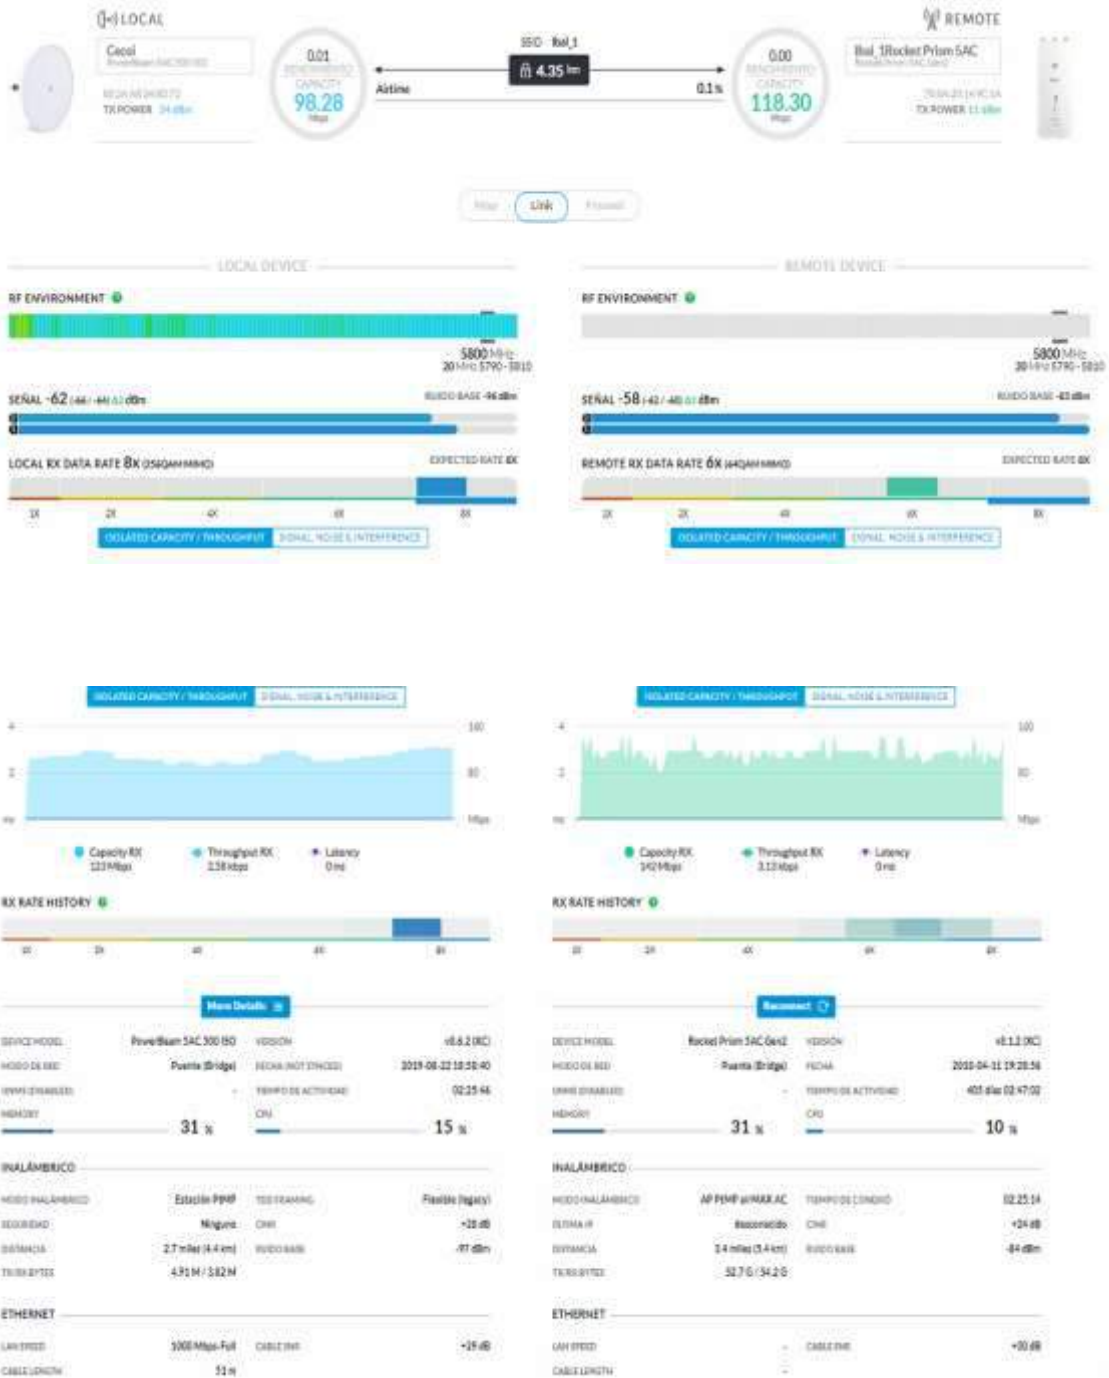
LOCAL

Cecol

TX POWER

0.01

98.28
Mbps

SSID Itel_1

4.35 km

Airtime

0.1%

0.00

118.30
Mbps

REMOTE

Itel_1Rocket Prism 5AC

TX POWER

Link

LOCAL DEVICE

RF ENVIRONMENT

5800 MHz
20 MHz 5790 - 5810

SEÑAL -62 dBm

RUIDO BASE -96 dBm

LOCAL RX DATA RATE 8x

EXPECTED RATE 8X

1X 2X 4X 6X 8X

ISOLATED CAPACITY / THROUGHPUT | SIGNAL, NOISE & INTERFERENCE

REMOTE DEVICE

RF ENVIRONMENT

5800 MHz
20 MHz 5790 - 5810

SEÑAL -58 dBm

RUIDO BASE -83 dBm

REMOTE RX DATA RATE 6x

EXPECTED RATE 8X

1X 2X 4X 6X 8X

ISOLATED CAPACITY / THROUGHPUT | SIGNAL, NOISE & INTERFERENCE

ISOLATED CAPACITY / THROUGHPUT | SIGNAL, NOISE & INTERFERENCE

4
2
ms

100
50
Mbps

Capacity RX
123 Mbps

Throughput RX
2.58 kbps

Latency
0 ms

RX RATE HISTORY

1X 2X 4X 6X 8X

More Details

DEVICE MODEL PowerBeam 5AC 300 ISO
VERSION v8.6.2 (XC)
MODO DE RED Puente (Bridge)
FECHA 2019-08-22 18:50:40
TIEMPO DE ACTIVIDAD 02:25:46
MEMORY 31 %
CPU 15 %

INALÁMBRICO

MODO INALÁMBRICO Estación PtMP
SEGURIDAD Ninguno
CINR +18 dB
DISTANCIA 2.7 miles (4.4 km)
RUIDO BASE -97 dBm
TX/RX BYTES 4.91 M / 3.82 M

ETHERNET

LAN SPEED 1000 Mbps-Full
CABLE SNR +19 dB
CABLE LENGTH 51 m

ISOLATED CAPACITY / THROUGHPUT | SIGNAL, NOISE & INTERFERENCE

4
2
ms

100
50
Mbps

Capacity RX
142 Mbps

Throughput RX
3.13 kbps

Latency
0 ms

RX RATE HISTORY

1X 2X 4X 6X 8X

Reconnect

DEVICE MODEL Rocket Prism 5AC Gen2
VERSION v8.1.2 (XC)
MODO DE RED Puente (Bridge)
FECHA 2018-04-11 19:28:56
TIEMPO DE ACTIVIDAD 403 días 02:47:02
MEMORY 31 %
CPU 10 %

INALÁMBRICO

MODO INALÁMBRICO AP PtMP airMAX AC
TIEMPO DE CONEXIÓN 02:25:14
ÚLTIMA IP Desconocido
CINR +24 dB
DISTANCIA 3.4 miles (5.4 km)
RUIDO BASE -84 dBm
TX/RX BYTES 32.7 G / 34.2 G

ETHERNET

LAN SPEED -
CABLE SNR +30 dB
CABLE LENGTH -